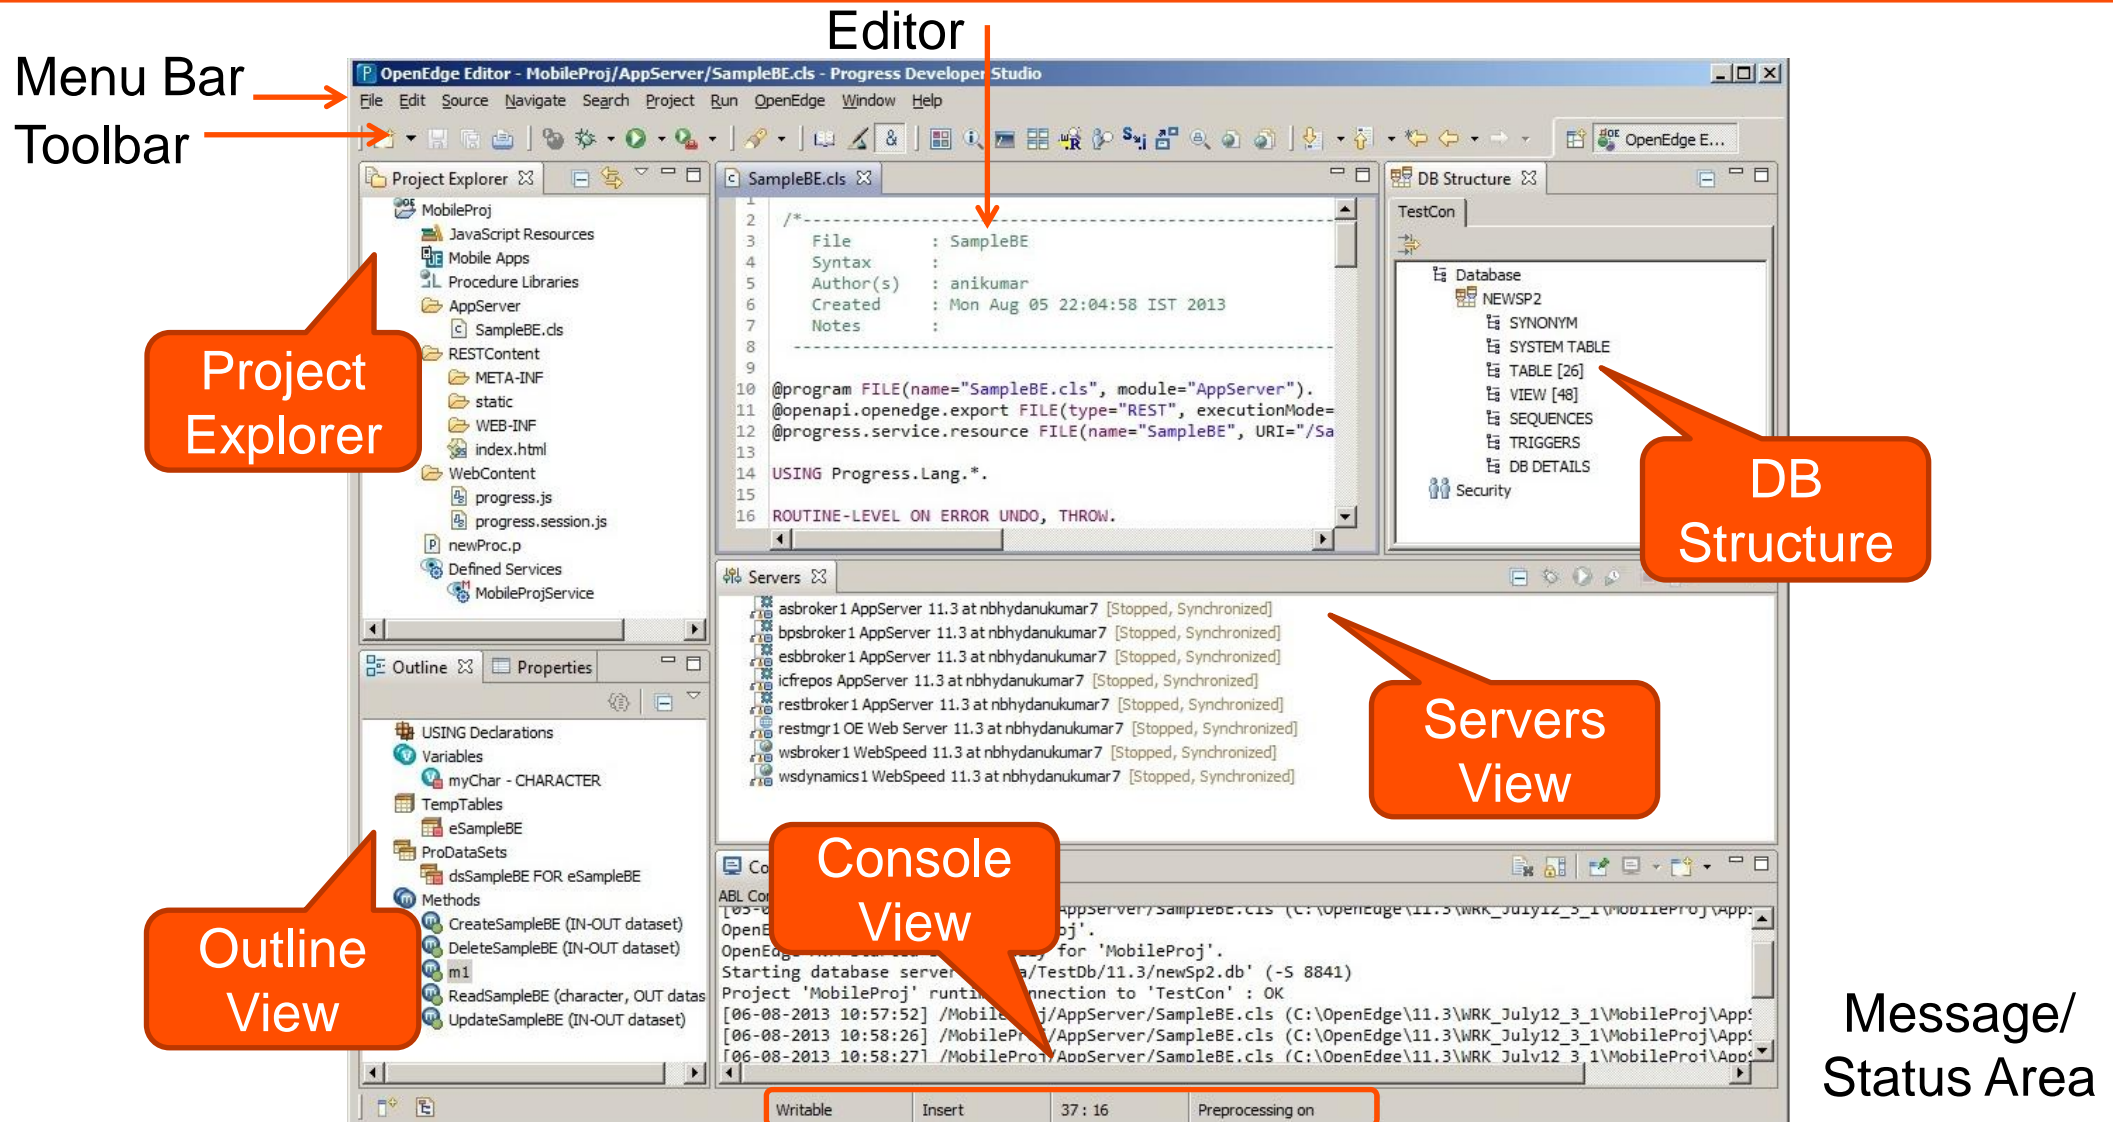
Editor

Menu Bar

Toolbar

OpenEdge Editor - MobileProj/AppServer/SampleBE.cls - Progress Developer Studio

File Edit Source Navigate Search Project Run OpenEdge Window Help

OpenEdge E...

Project Explorer

MobileProj
JavaScript Resources
Mobile Apps
Procedure Libraries
AppServer
SampleBE.cls
RESTContent
META-INF
static
WEB-INF
index.html
WebContent
progress.js
progress.session.js
newProc.p
Defined Services
MobileProjService

Project Explorer

SampleBE.cls

1
2 /*--------------------------------------------------------------------
3 File : SampleBE
4 Syntax :
5 Author(s) : anikumar
6 Created : Mon Aug 05 22:04:58 IST 2013
7 Notes :
8 ----------------------------------------------------------------------
9
10 @program FILE(name="SampleBE.cls", module="AppServer").
11 @openapi.openedge.export FILE(type="REST", executionMode=
12 @progress.service.resource FILE(name="SampleBE", URI="/Sa
13
14 USING Progress.Lang.*.
15
16 ROUTINE-LEVEL ON ERROR UNDO, THROW.

DB Structure

TestCon

Database
NEWSP2
SYNONYM
SYSTEM TABLE
TABLE [26]
VIEW [48]
SEQUENCES
TRIGGERS
DB DETAILS
Security

DB Structure

Servers

asbroker1 AppServer 11.3 at nbhydanukumar7 [Stopped, Synchronized]
bpsbroker1 AppServer 11.3 at nbhydanukumar7 [Stopped, Synchronized]
esbbroker1 AppServer 11.3 at nbhydanukumar7 [Stopped, Synchronized]
icfrepos AppServer 11.3 at nbhydanukumar7 [Stopped, Synchronized]
restbroker1 AppServer 11.3 at nbhydanukumar7 [Stopped, Synchronized]
restmgr1 OE Web Server 11.3 at nbhydanukumar7 [Stopped, Synchronized]
wsbroker1 WebSpeed 11.3 at nbhydanukumar7 [Stopped, Synchronized]
wsdynamics1 WebSpeed 11.3 at nbhydanukumar7 [Stopped, Synchronized]

Servers View

Outline Properties

USING Declarations
Variables
myChar - CHARACTER
TempTables
eSampleBE
ProDataSets
dsSampleBE FOR eSampleBE
Methods
CreateSampleBE (IN-OUT dataset)
DeleteSampleBE (IN-OUT dataset)
m1
ReadSampleBE (character, OUT datas
UpdateSampleBE (IN-OUT dataset)

Outline View

Co
ABL Co

Console View

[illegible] AppServer/SampleBE.cls (C:\OpenEdge\11.3\WRK_July12_3_1\MobileProj\App:
OpenE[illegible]oj'.
OpenEd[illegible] for 'MobileProj'.
Starting database serve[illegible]a/TestDb/11.3/newSp2.db' (-S 8841)
Project 'MobileProj' runti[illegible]nnection to 'TestCon' : OK
[06-08-2013 10:57:52] /Mobil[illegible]j/AppServer/SampleBE.cls (C:\OpenEdge\11.3\WRK_July12_3_1\MobileProj\App:
[06-08-2013 10:58:26] /MobilePr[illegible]/AppServer/SampleBE.cls (C:\OpenEdge\11.3\WRK_July12_3_1\MobileProj\App:
[06-08-2013 10:58:27] /MobileProj/AppServer/SampleBE.cls (C:\OpenEdge\11.3\WRK_July12_3_1\MobileProj\App:

Writable | Insert | 37 : 16 | Preprocessing on

Message/ Status Area